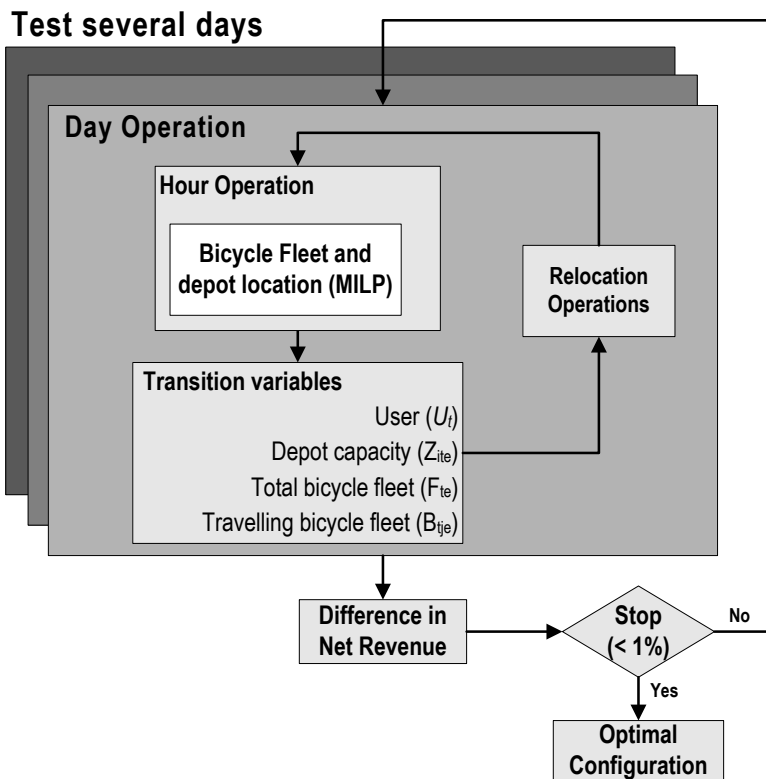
Test several days

Day Operation

Hour Operation

Bicycle Fleet and depot location (MILP)

Relocation Operations

Transition variables

User ($U_t$)

Depot capacity ($Z_{ite}$)

Total bicycle fleet ($F_{te}$)

Travelling bicycle fleet ($B_{tje}$)

Difference in Net Revenue

Stop (< 1%)

No

Yes

Optimal Configuration